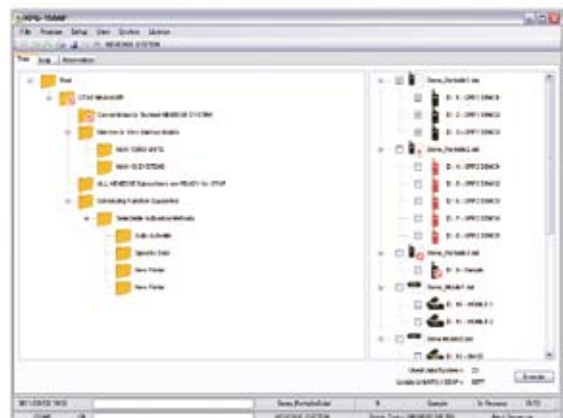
KPG-156MF

File Program Setup View Window License

NEXEDGE SYSTEM

Tree Help Information

Root

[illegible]

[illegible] NEXEDGE SYSTEM

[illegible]

NXR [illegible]

NXR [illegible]

ALL NEXEDGE Subscribers are READY for OTAP

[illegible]

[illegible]

Sub Activate

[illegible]

New Folder

New Folder

Demo_Portable1.dat

ID: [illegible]

ID: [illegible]

ID: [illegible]

Demo_Portable2.dat

ID: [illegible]

ID: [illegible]

ID: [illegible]

ID: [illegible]

ID: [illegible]

Demo_Portable3.dat

ID: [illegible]

Demo_Mobile1.dat

ID: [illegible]

ID: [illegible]

Demo_Mobile2.dat

ID: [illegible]

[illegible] 23

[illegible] 0

Execute

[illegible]

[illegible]